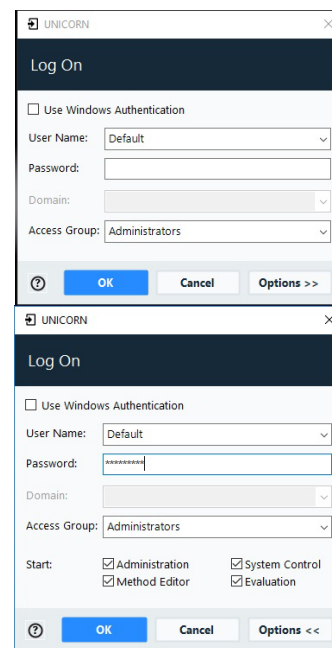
UNICORN

Log On

☐ Use Windows Authentication

User Name: Default

Password:

Domain:

Access Group: Administrators

? OK Cancel Options >>

UNICORN

Log On

☐ Use Windows Authentication

User Name: Default

Password: *********

Domain:

Access Group: Administrators

Start: ☑ Administration ☑ System Control ☑ Method Editor ☑ Evaluation

? OK Cancel Options <<